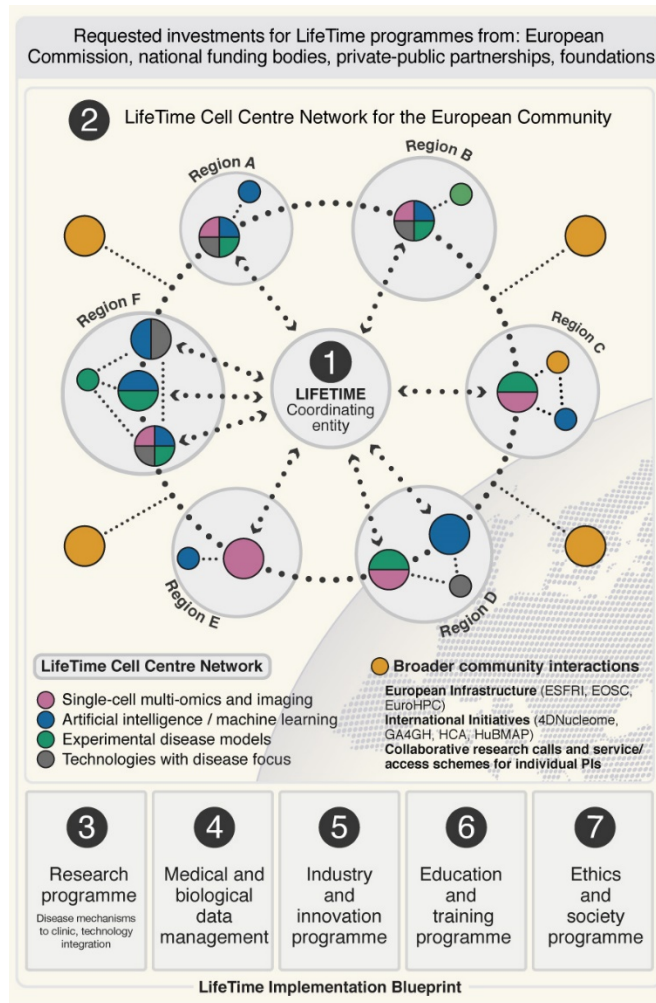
Requested investments for LifeTime programmes from: European Commission, national funding bodies, private-public partnerships, foundations

2 LifeTime Cell Centre Network for the European Community

Region A

Region B

Region F

Region C

1 LIFETIME Coordinating entity

Region E

Region D

LifeTime Cell Centre Network

Single-cell multi-omics and imaging
Artificial intelligence / machine learning
Experimental disease models
Technologies with disease focus

Broader community interactions

European Infrastructure (ESFRI, EOSC, EuroHPC)
International Initiatives (4DNucleome, GA4GH, HCA, HuBMAP)
Collaborative research calls and service/ access schemes for individual PIs

3 Research programme
Disease mechanisms to clinic, technology integration

4 Medical and biological data management

5 Industry and innovation programme

6 Education and training programme

7 Ethics and society programme

LifeTime Implementation Blueprint